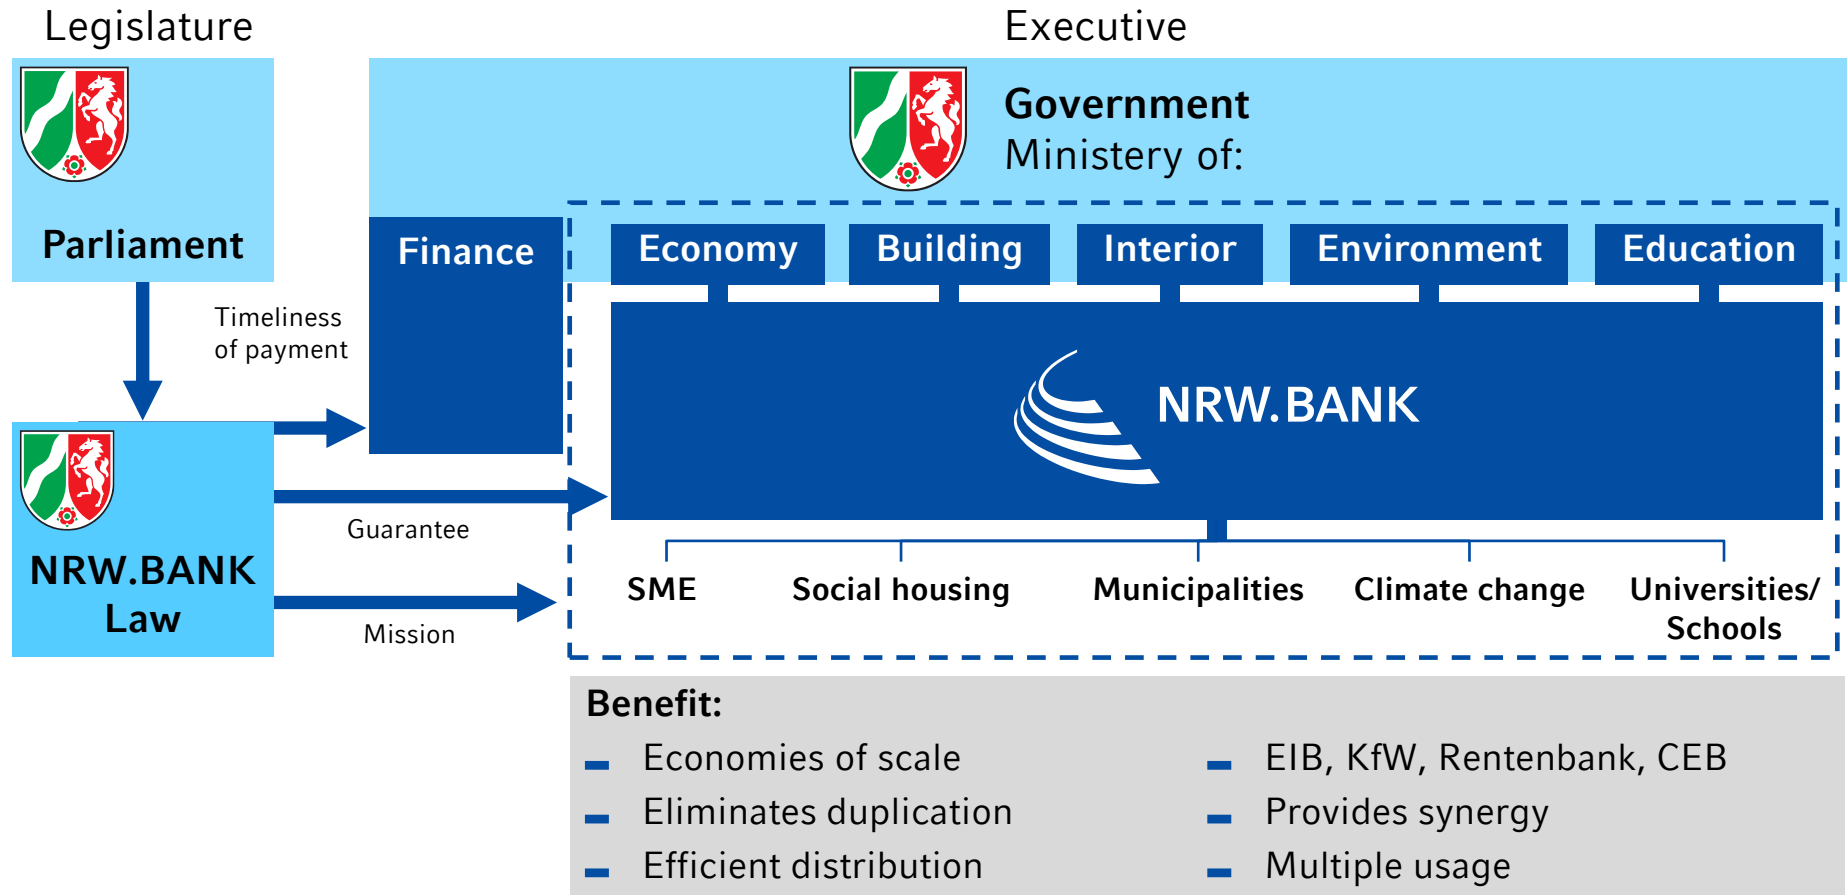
Legislature

Executive

Parliament

Government
Ministry of:

Finance

Economy

Building

Interior

Environment

Education

Timeliness of payment

NRW.BANK

Guarantee

NRW.BANK Law

Mission

SME

Social housing

Municipalities

Climate change

Universities/ Schools

Benefit:

- Economies of scale
- Eliminates duplication
- Efficient distribution

- EIB, KfW, Rentenbank, CEB
- Provides synergy
- Multiple usage